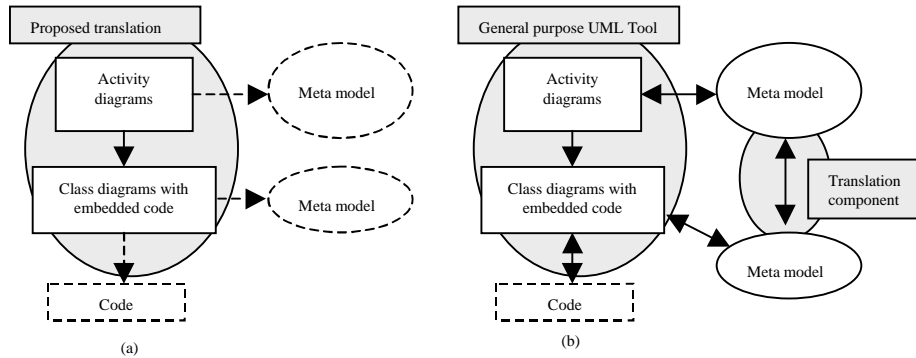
Proposed translation

Activity diagrams

Meta model

Class diagrams with embedded code

Meta model

Code

(a)

General purpose UML Tool

Activity diagrams

Meta model

Class diagrams with embedded code

Translation component

Meta model

Code

(b)